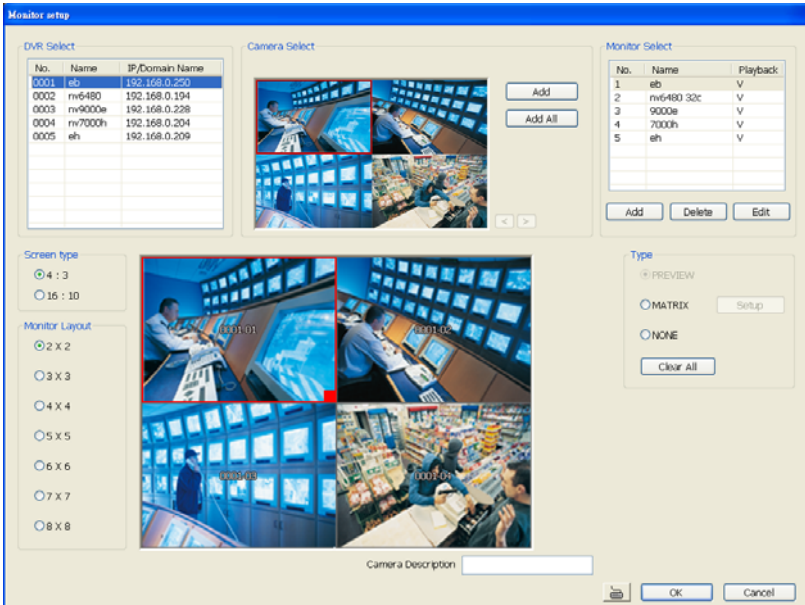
Monitor setup

DVR Select

| No. | Name | IP/Domain Name |
|---|---|---|
| 0001 | eb | 192.168.0.250 |
| 0002 | nv6480 | 192.168.0.194 |
| 0003 | nv9000e | 192.168.0.228 |
| 0004 | nv7000h | 192.168.0.204 |
| 0005 | eh | 192.168.0.209 |

Camera Select

Add

Add All

< >

Monitor Select

| No. | Name | Playback |
|---|---|---|
| 1 | eb | V |
| 2 | nv6480 32c | V |
| 3 | 9000e | V |
| 4 | 7000h | V |
| 5 | eh | V |

Add Delete Edit

Screen type

4 : 3

16 : 10

Monitor Layout

2 X 2

3 X 3

4 X 4

5 X 5

6 X 6

7 X 7

8 X 8

0001-01

0001-02

0001-03

0001-04

Type

PREVIEW

MATRIX Setup

NONE

Clear All

Camera Description

OK Cancel